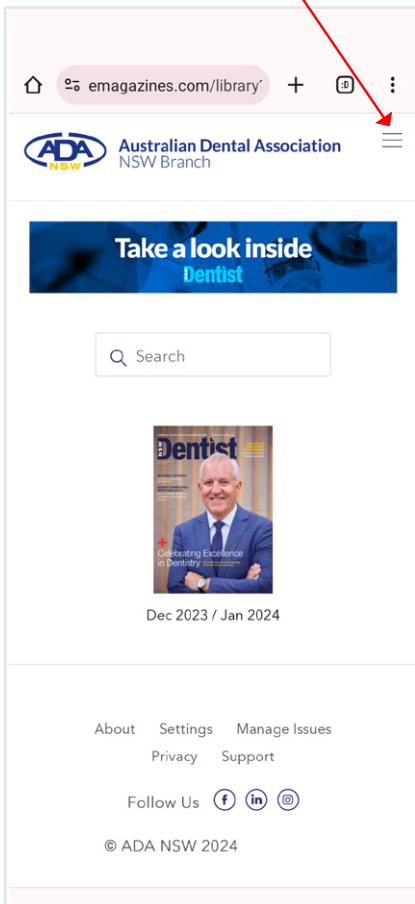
emagazines.com/library

ADA NSW

Australian Dental Association
NSW Branch

Take a look inside
Dentist

Search

Dentist

Celebrating Excellence in Dentistry

Dec 2023 / Jan 2024

About Settings Manage Issues
Privacy Support

Follow Us

© ADA NSW 2024